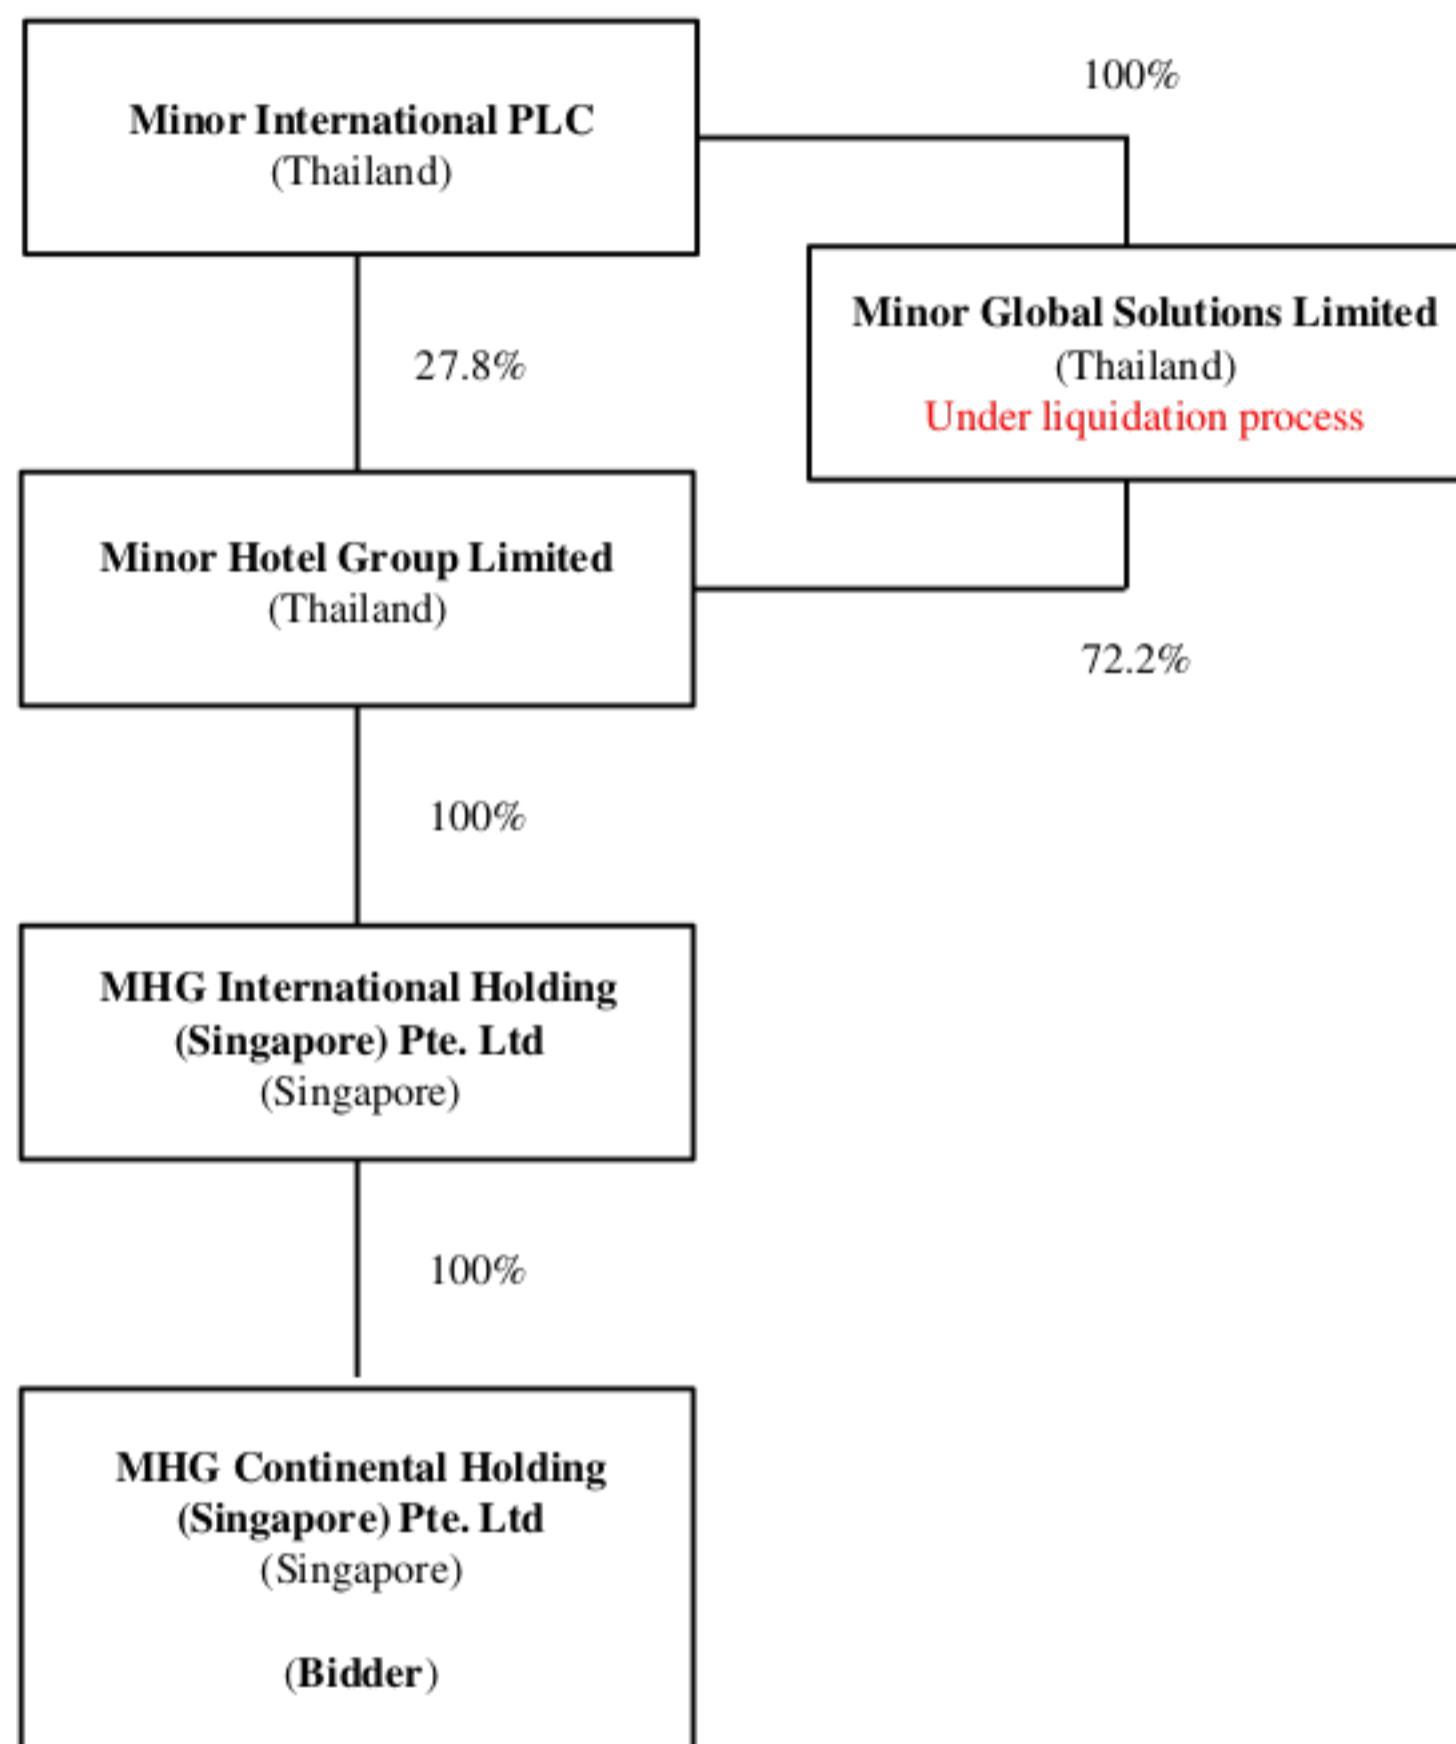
Minor International PLC
(Thailand)

100%

Minor Global Solutions Limited
(Thailand)
Under liquidation process

27.8%

Minor Hotel Group Limited
(Thailand)

72.2%

100%

MHG International Holding (Singapore) Pte. Ltd
(Singapore)

100%

MHG Continental Holding (Singapore) Pte. Ltd
(Singapore)

(Bidder)